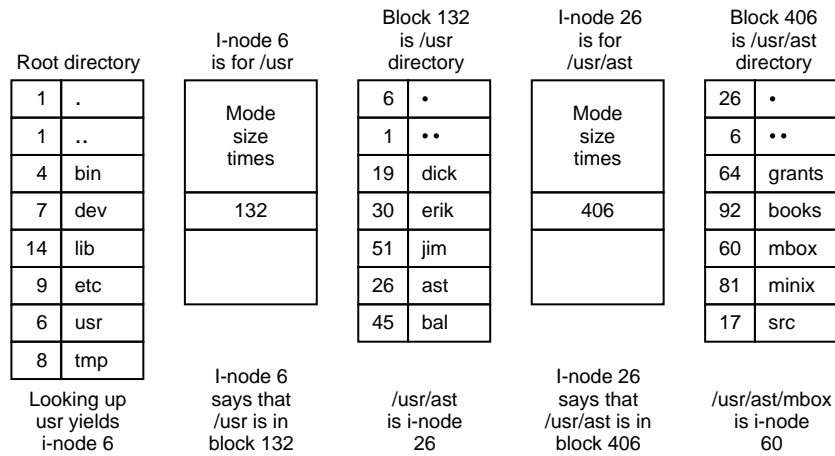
Root directory

| 1 | . |
|---|---|
| 1 | .. |
| 4 | bin |
| 7 | dev |
| 14 | lib |
| 9 | etc |
| 6 | usr |
| 8 | tmp |

Looking up usr yields i-node 6

I-node 6 is for /usr

Mode size times

132

I-node 6 says that /usr is in block 132

Block 132 is /usr directory

| 6 | • |
|---|---|
| 1 | •• |
| 19 | dick |
| 30 | erik |
| 51 | jim |
| 26 | ast |
| 45 | bal |

/usr/ast is i-node 26

I-node 26 is for /usr/ast

Mode size times

406

I-node 26 says that /usr/ast is in block 406

Block 406 is /usr/ast directory

| 26 | • |
|---|---|
| 6 | •• |
| 64 | grants |
| 92 | books |
| 60 | mbox |
| 81 | minix |
| 17 | src |

/usr/ast/mbox is i-node 60